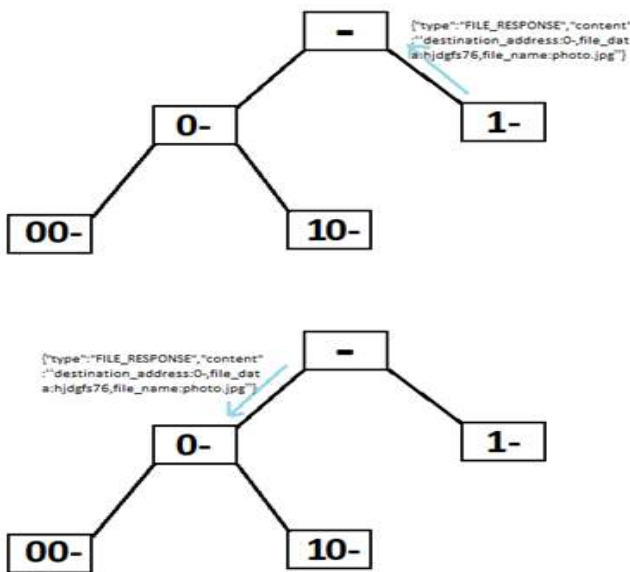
-

{"type":"FILE_RESPONSE","content":"destination_address:0-,file_data:hjdgfs76,file_name:photo.jpg"}

0-

1-

00-

10-

{"type":"FILE_RESPONSE","content":"destination_address:0-,file_data:hjdgfs76,file_name:photo.jpg"}

-

0-

1-

00-

10-